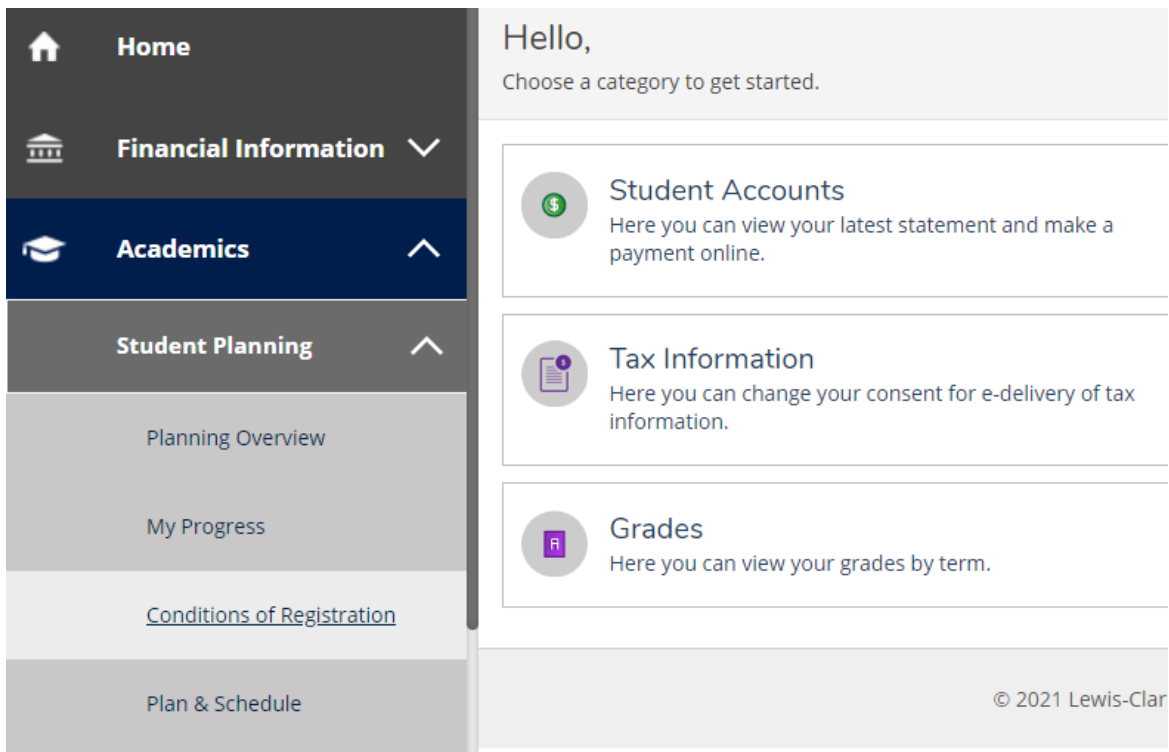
Home

Financial Information

Academics

Student Planning

Planning Overview

My Progress

Conditions of Registration

Plan & Schedule

Hello,

Choose a category to get started.

Student Accounts
Here you can view your latest statement and make a payment online.

Tax Information
Here you can change your consent for e-delivery of tax information.

Grades
Here you can view your grades by term.

© 2021 Lewis-Clar